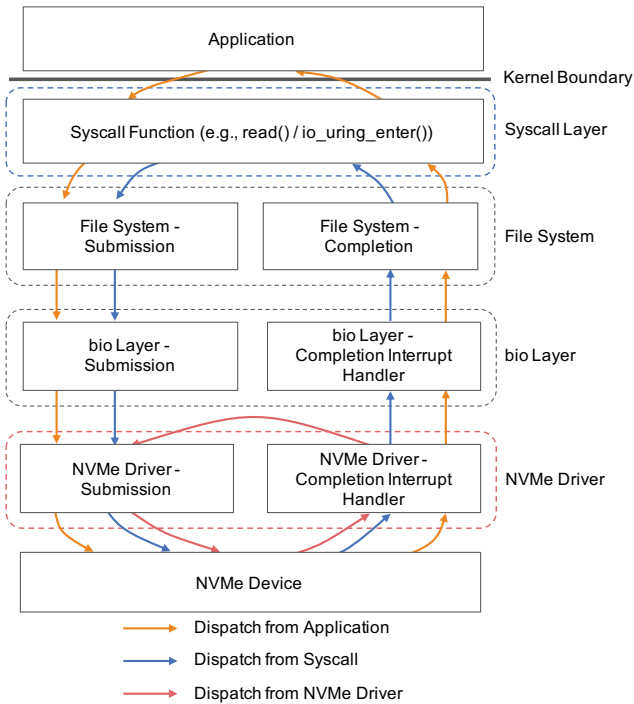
Application

Kernel Boundary

Syscall Function (e.g., read() / io_uring_enter())

Syscall Layer

File System - Submission

File System - Completion

File System

bio Layer - Submission

bio Layer - Completion Interrupt Handler

bio Layer

NVMe Driver - Submission

NVMe Driver - Completion Interrupt Handler

NVMe Driver

NVMe Device

Dispatch from Application

Dispatch from Syscall

Dispatch from NVMe Driver